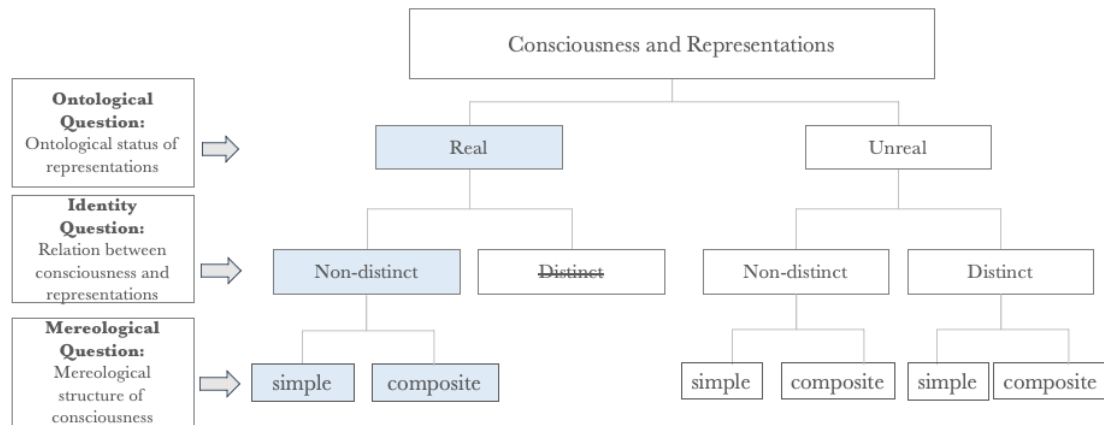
Consciousness and Representations

Ontological Question: Ontological status of representations

Identity Question: Relation between consciousness and representations

Mereological Question: Mereological structure of consciousness

Real

Unreal

Non-distinct

~~Distinct~~

Non-distinct

Distinct

simple

composite

simple

composite

simple

composite